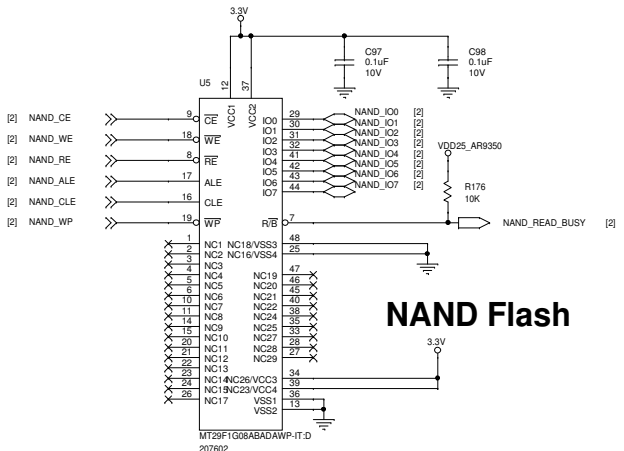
3.3V

C97
0.1uF
10V

C98
0.1uF
10V

U5

12 37

VCC1 VCC2

[2] NAND_CE
[2] NAND_WE
[2] NAND_RE
[2] NAND_ALE
[2] NAND_CLE
[2] NAND_WP

9 $\overline{CE}$
18 $\overline{WE}$
8 $\overline{RE}$
17 ALE
16 CLE
19 $\overline{WP}$

29 IO0
30 IO1
31 IO2
32 IO3
41 IO4
42 IO5
43 IO6
44 IO7

NAND_IO0 [2]
NAND_IO1 [2]
NAND_IO2 [2]
NAND_IO3 [2]
NAND_IO4 [2]
NAND_IO5 [2]
NAND_IO6 [2]
NAND_IO7 [2]

VDD25_AR9350

R176
10K

7 R/$\overline{B}$

NAND_READ_BUSY [2]

1 NC1
2 NC2
3 NC3
4 NC4
5 NC5
6 NC6
10 NC7
11 NC8
14 NC9
15 NC10
20 NC11
21 NC12
22 NC13
23 NC14
24 NC15
26 NC17

NC18/VSS3 48
NC16/VSS4 25

47
NC19 46
NC20 45
NC21 40
NC22 38
NC24 35
NC25 33
NC27 28
NC28 27
NC29

NAND Flash

3.3V

NC26/VCC3 34
NC23/VCC4 39
VSS1 36
VSS2 13

MT29F1G08ABADAWP-IT:D
207602